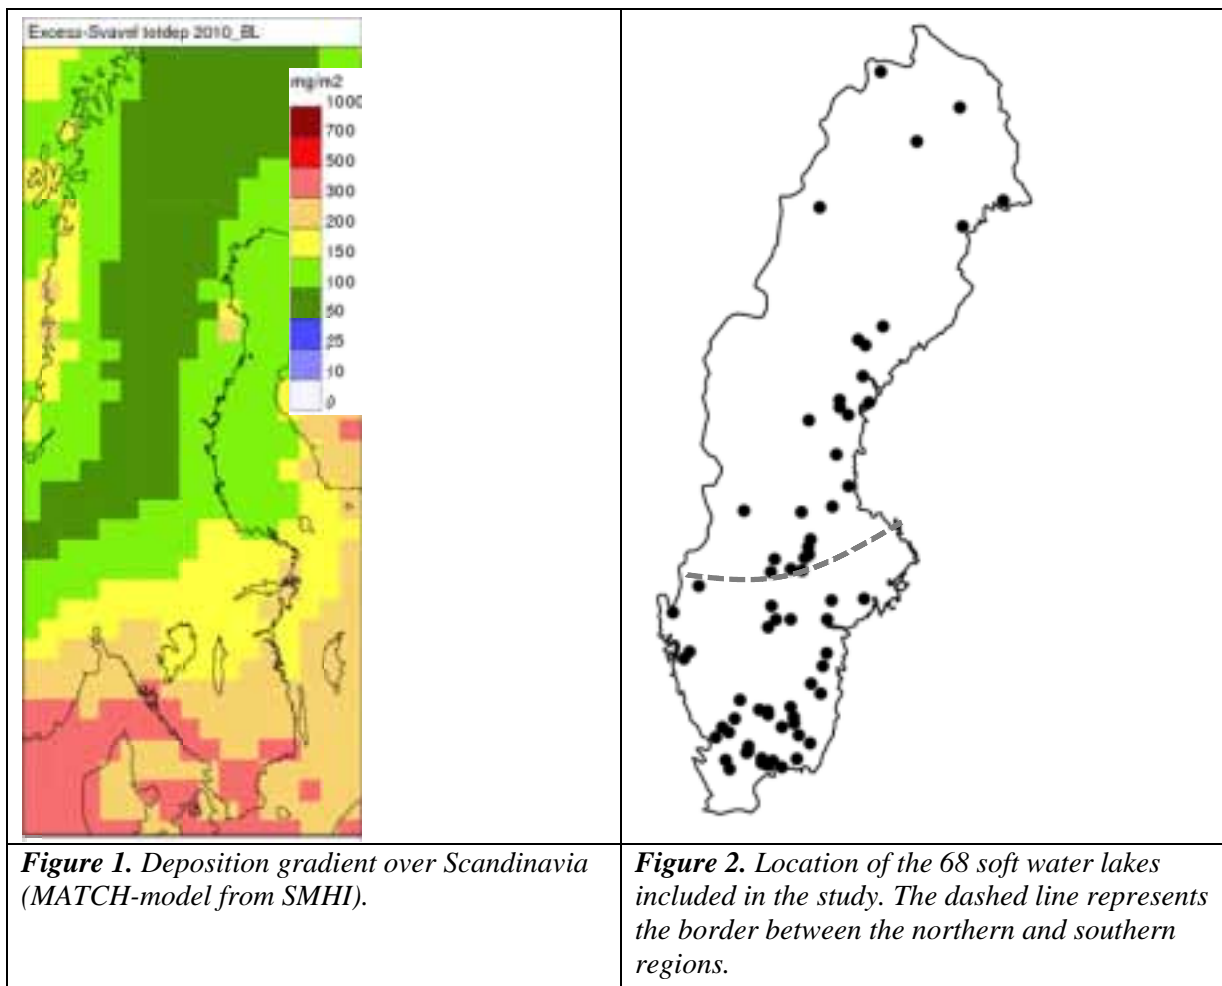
Excess-Svavel totdep 2010_BL

mg/m2
1000
700
500
300
200
150
100
50
25
10
0

| | |
|---|---|
| ***Figure 1.*** *Deposition gradient over Scandinavia (MATCH-model from SMHI).* | ***Figure 2.*** *Location of the 68 soft water lakes included in the study. The dashed line represents the border between the northern and southern regions.* |